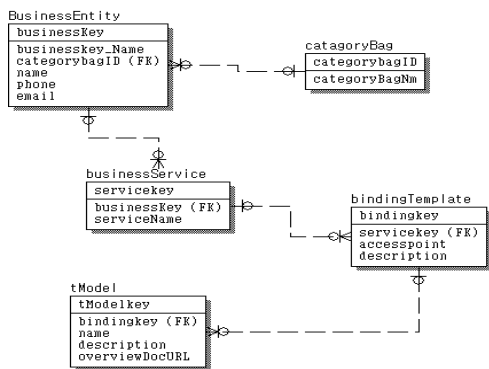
BusinessEntity

| businessKey |
|---|
| businesskey_Name<br>categorybagID (FK)<br>name<br>phone<br>email |

catagoryBag

| categorybagID |
|---|
| categoryBagNm |

businessService

| servicekey |
|---|
| businessKey (FK)<br>serviceName |

bindingTemplate

| bindingkey |
|---|
| servicekey (FK)<br>accesspoint<br>description |

tModel

| tModelkey |
|---|
| bindingkey (FK)<br>name<br>description<br>overviewDocURL |